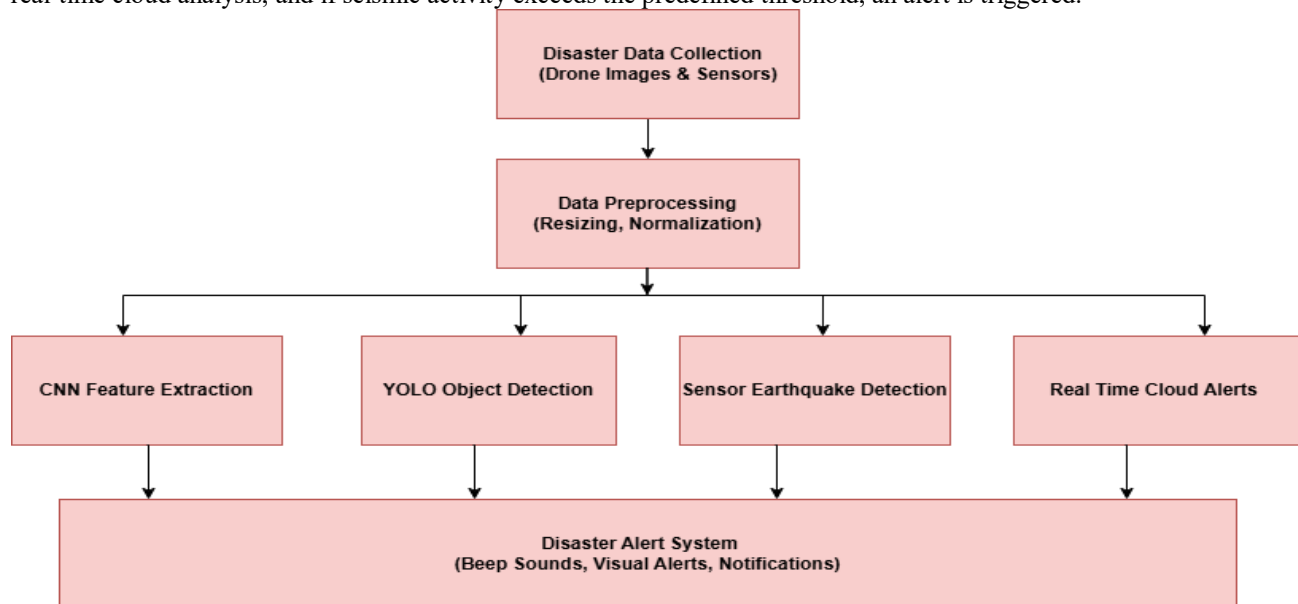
real-time cloud analysis, and if seismic activity exceeds the predefined threshold, an alert is triggered.

Disaster Data Collection
(Drone Images & Sensors)

Data Preprocessing
(Resizing, Normalization)

CNN Feature Extraction

YOLO Object Detection

Sensor Earthquake Detection

Real Time Cloud Alerts

Disaster Alert System
(Beep Sounds, Visual Alerts, Notifications)